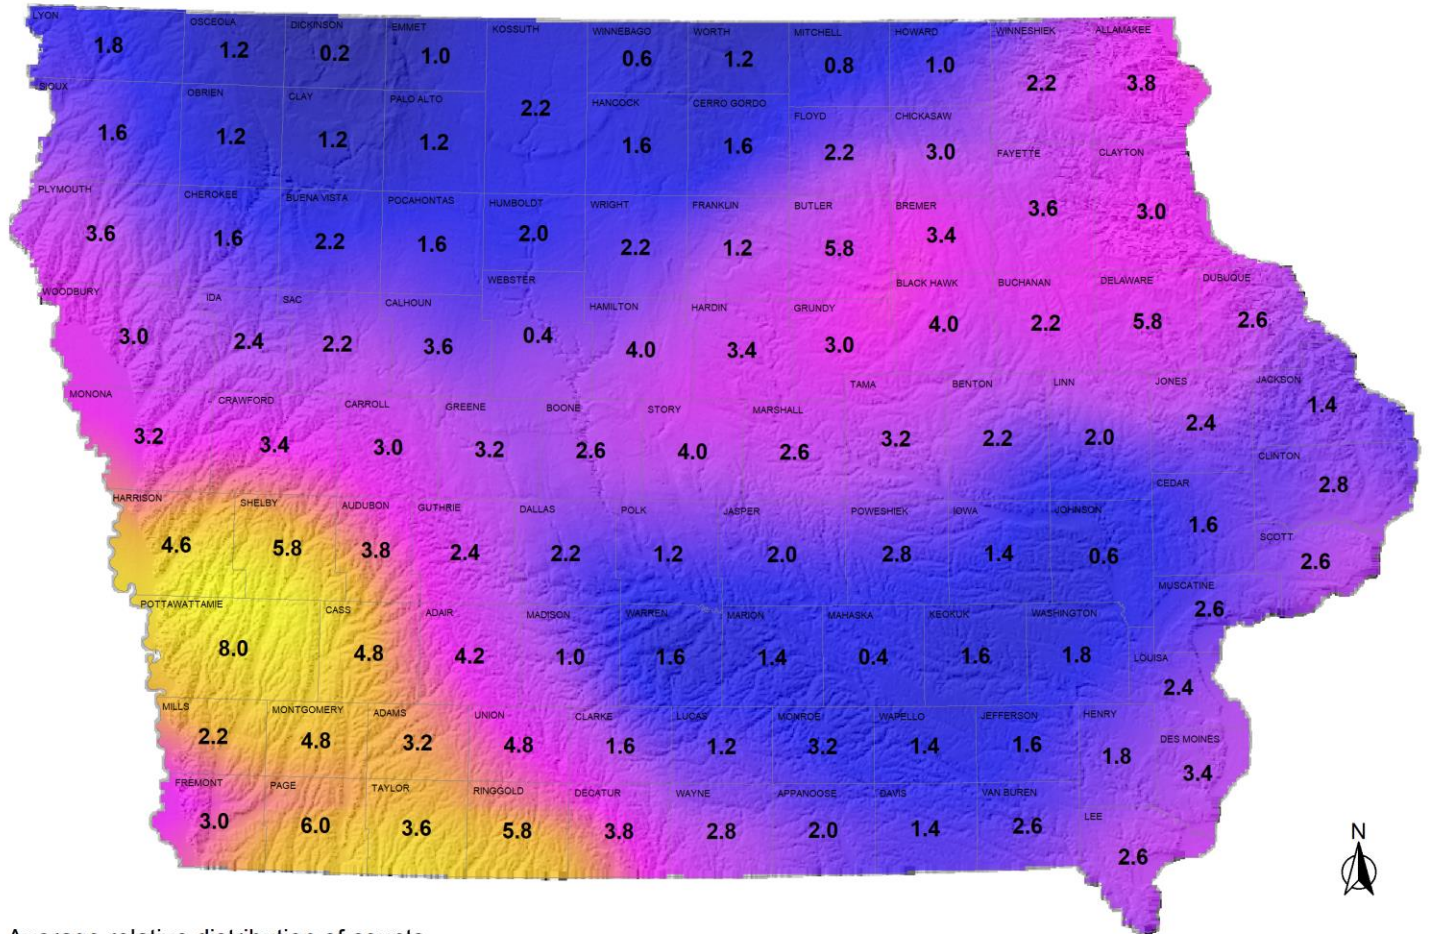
LYON 1.8
OSCEOLA 1.2
DICKINSON 0.2
EMMET 1.0
KOSSUTH 2.2
WINNEBAGO 0.6
WORTH 1.2
MITCHELL 0.8
HOWARD 1.0
WINNESHIEK 2.2
ALLAMAKEE 3.8
SIOUX 1.6
OBRIEN 1.2
CLAY 1.2
PALO ALTO 1.2
HANCOCK 1.6
CERRO GORDO 1.6
FLOYD 2.2
CHICKASAW 3.0
FAYETTE 3.6
CLAYTON 3.0
PLYMOUTH 3.6
CHEROKEE 1.6
BUENA VISTA 2.2
POCAHONTAS 1.6
HUMBOLDT 2.0
WRIGHT 2.2
FRANKLIN 1.2
BUTLER 5.8
BREMER 3.4
WOODBURY 3.0
IDA 2.4
SAC 2.2
CALHOUN 3.6
WEBSTER 0.4
HAMILTON 4.0
HARDIN 3.4
GRUNDY 3.0
BLACK HAWK 4.0
BUCHANAN 2.2
DELAWARE 5.8
DUBUQUE 2.6
MONONA 3.2
CRAWFORD 3.4
CARROLL 3.0
GREENE 3.2
BOONE 2.6
STORY 4.0
MARSHALL 2.6
TAMA 3.2
BENTON 2.2
LINN 2.0
JONES 2.4
JACKSON 1.4
CLINTON 2.8
HARRISON 4.6
SHELBY 5.8
AUDUBON 3.8
GUTHRIE 2.4
DALLAS 2.2
POLK 1.2
JASPER 2.0
POWESHIEK 2.8
IOWA 1.4
JOHNSON 0.6
CEDAR 1.6
SCOTT 2.6
MUSCATINE 2.6
POTTAWATTAMIE 8.0
CASS 4.8
ADAIR 4.2
MADISON 1.0
WARREN 1.6
MARION 1.4
MAHASKA 0.4
KEOKUK 1.6
WASHINGTON 1.8
LOUISA 2.4
MILLS 2.2
MONTGOMERY 4.8
ADAMS 3.2
UNION 4.8
CLARKE 1.6
LUCAS 1.2
MONROE 3.2
WAPELLO 1.4
JEFFERSON 1.6
HENRY 1.8
DES MOINES 3.4
FREMONT 3.0
PAGE 6.0
TAYLOR 3.6
RINGGOLD 5.8
DECATUR 3.8
WAYNE 2.8
APPANOOSE 2.0
DAVIS 1.4
VAN BUREN 2.6
LEE 2.6
N
Average relative distribution of coyote